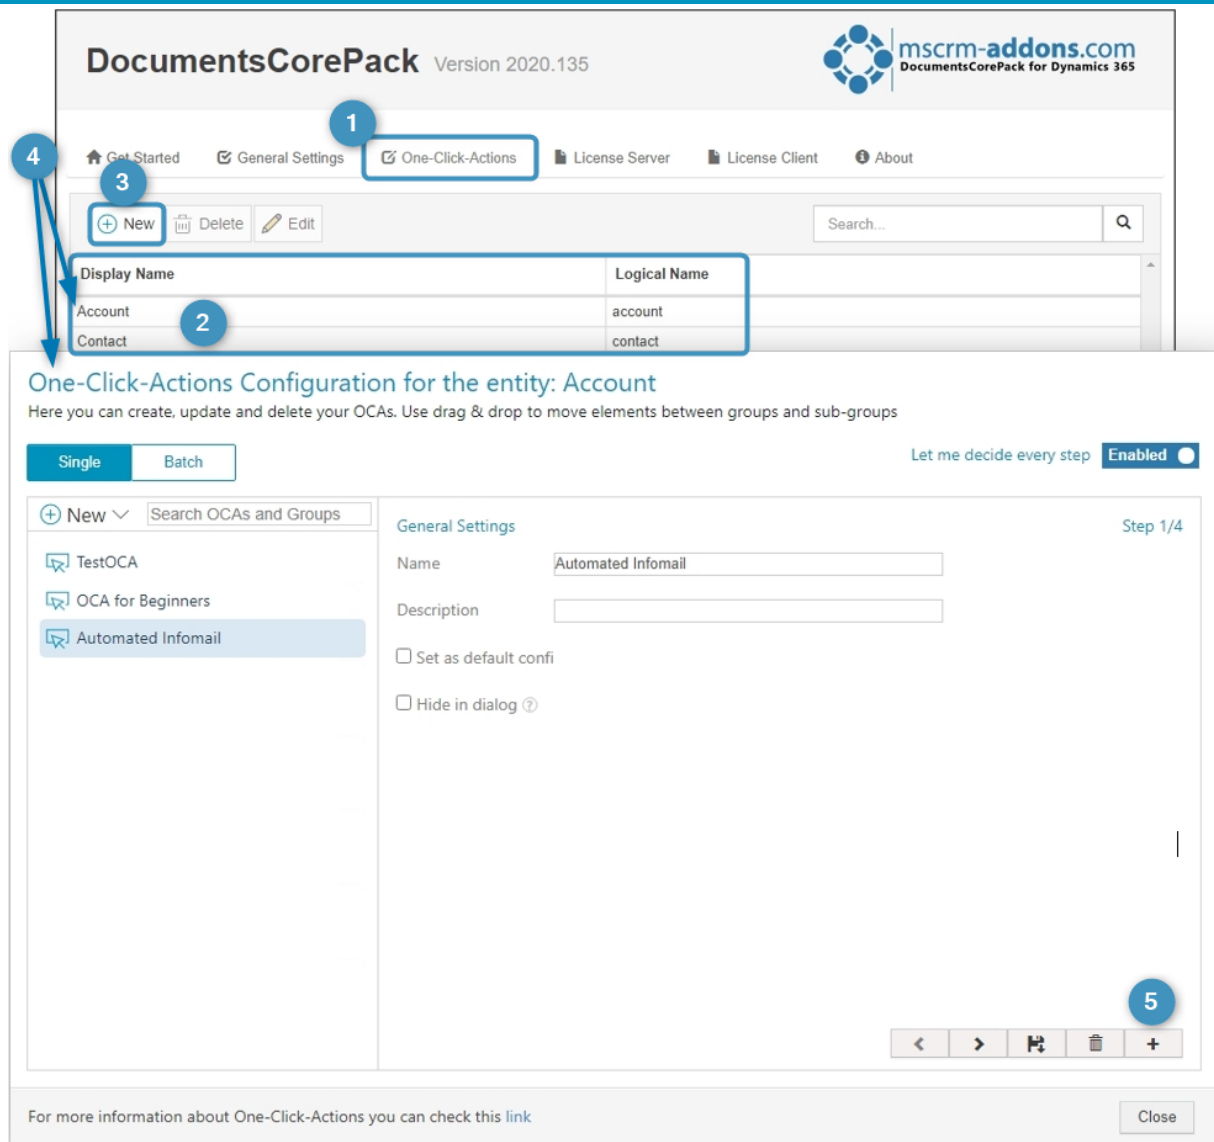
DocumentsCorePack Version 2020.135

mscrm-addons.com
DocumentsCorePack for Dynamics 365

1
4
Get Started General Settings One-Click-Actions License Server License Client About

3
New Delete Edit

Search...

| Display Name | Logical Name |
|---|---|
| Account | account |
| Contact | contact |

2

One-Click-Actions Configuration for the entity: Account
Here you can create, update and delete your OCAs. Use drag & drop to move elements between groups and sub-groups

Single Batch

Let me decide every step Enabled

New Search OCAs and Groups

TestOCA
OCA for Beginners
Automated Infomail

General Settings Step 1/4

Name Automated Infomail

Description

Set as default confi

Hide in dialog

5

+

For more information about One-Click-Actions you can check this link

Close